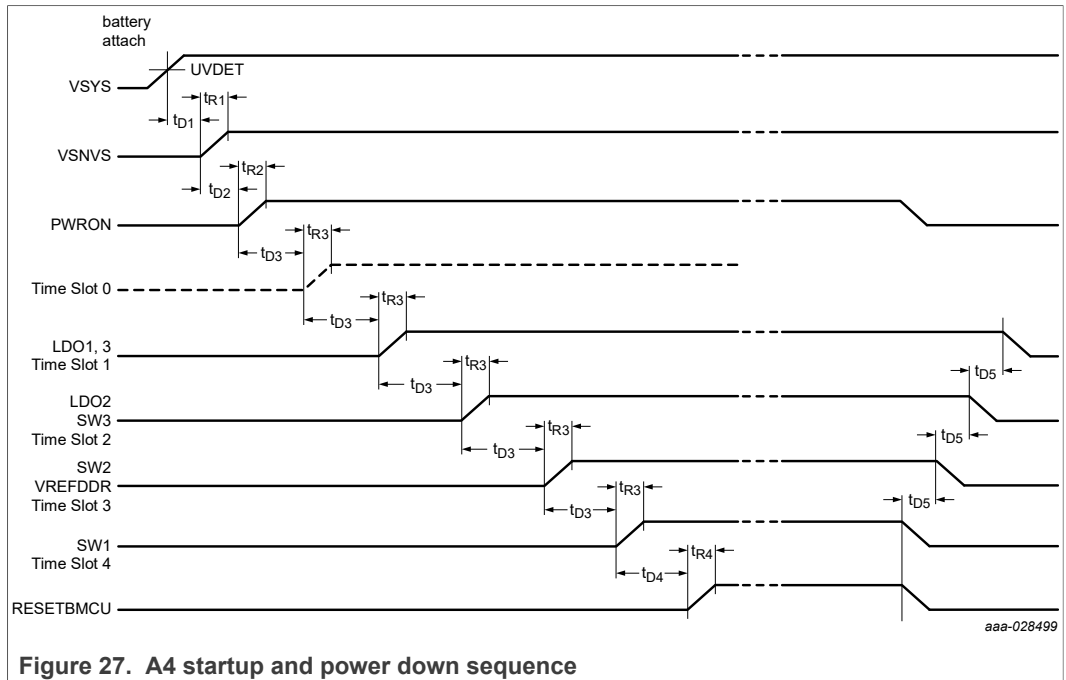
battery attach

UVDET

VSYS

$t_{R1}$

$t_{D1}$

VSNVS

$t_{R2}$

$t_{D2}$

PWRON

$t_{R3}$

$t_{D3}$

Time Slot 0

$t_{R3}$

$t_{D3}$

LDO1, 3
Time Slot 1

$t_{R3}$

$t_{D3}$

$t_{D5}$

LDO2
SW3
Time Slot 2

$t_{R3}$

$t_{D3}$

$t_{D5}$

SW2
VREFDDR
Time Slot 3

$t_{R3}$

$t_{D3}$

$t_{D5}$

SW1
Time Slot 4

$t_{R4}$

$t_{D4}$

RESETBMCU

aaa-028499

Figure 27. A4 startup and power down sequence